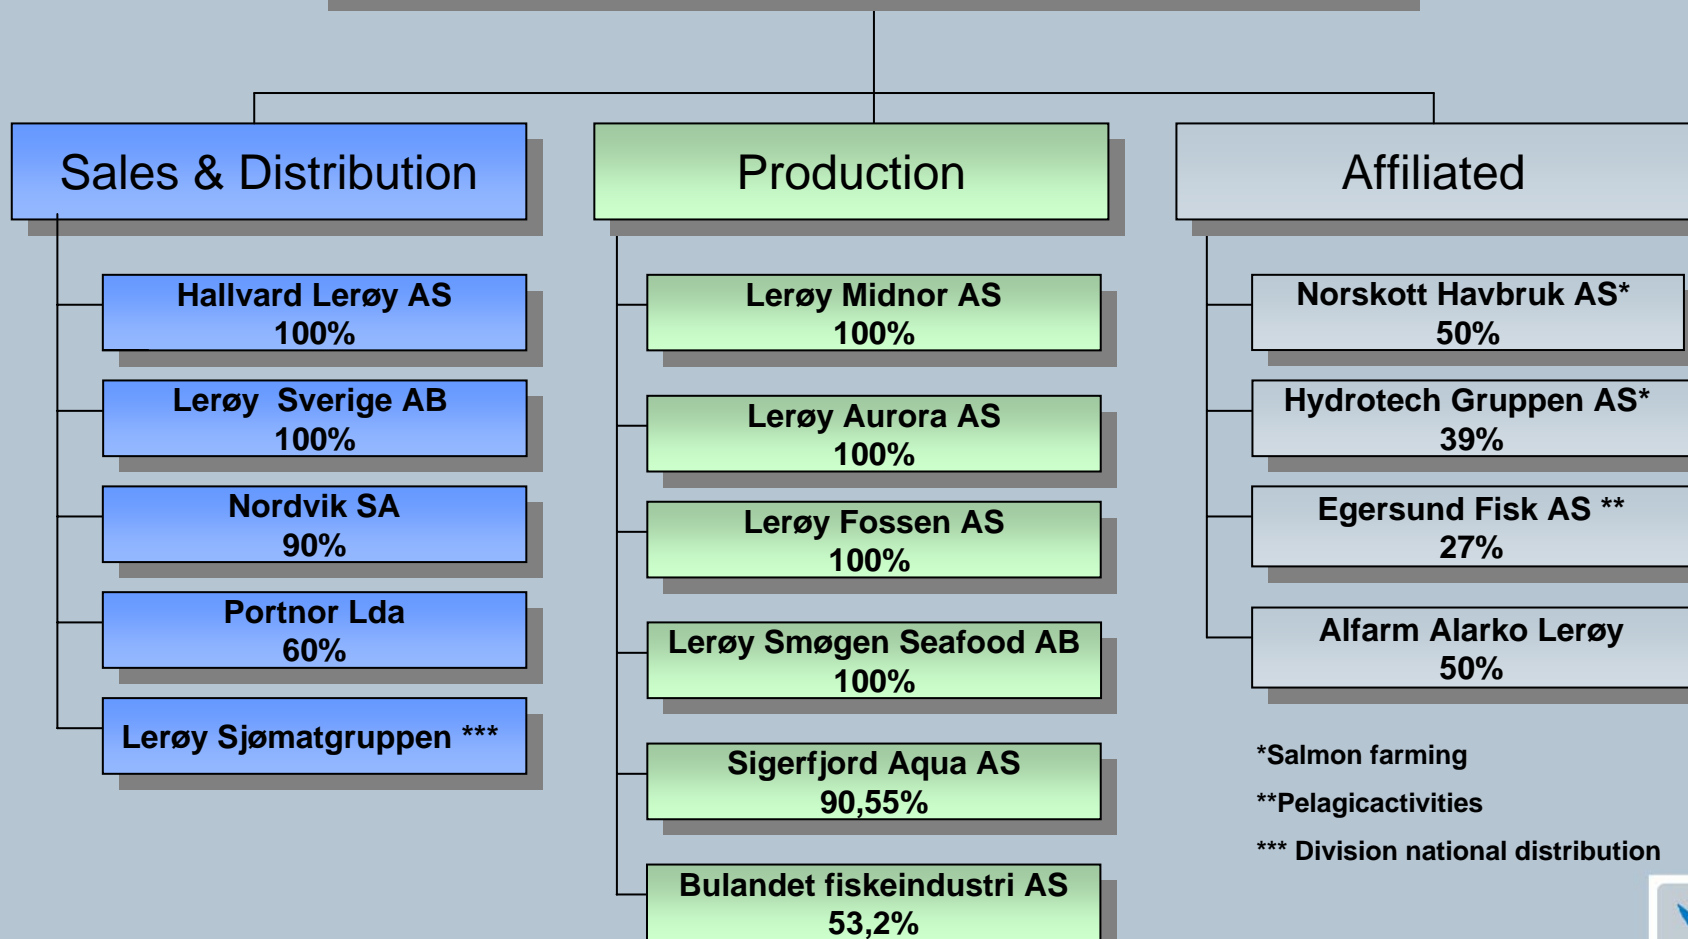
Sales & Distribution

Hallvard Lerøy AS
100%

Lerøy Sverige AB
100%

Nordvik SA
90%

Portnor Lda
60%

Lerøy Sjømatgruppen ***

Production

Lerøy Midnor AS
100%

Lerøy Aurora AS
100%

Lerøy Fossen AS
100%

Lerøy Smøgen Seafood AB
100%

Sigerfjord Aqua AS
90,55%

Bulandet fiskeindustri AS
53,2%

Affiliated

Norskott Havbruk AS*
50%

Hydrotech Gruppen AS*
39%

Egersund Fisk AS **
27%

Alfarm Alarko Lerøy
50%

*Salmon farming

**Pelagicactivities

*** Division national distribution